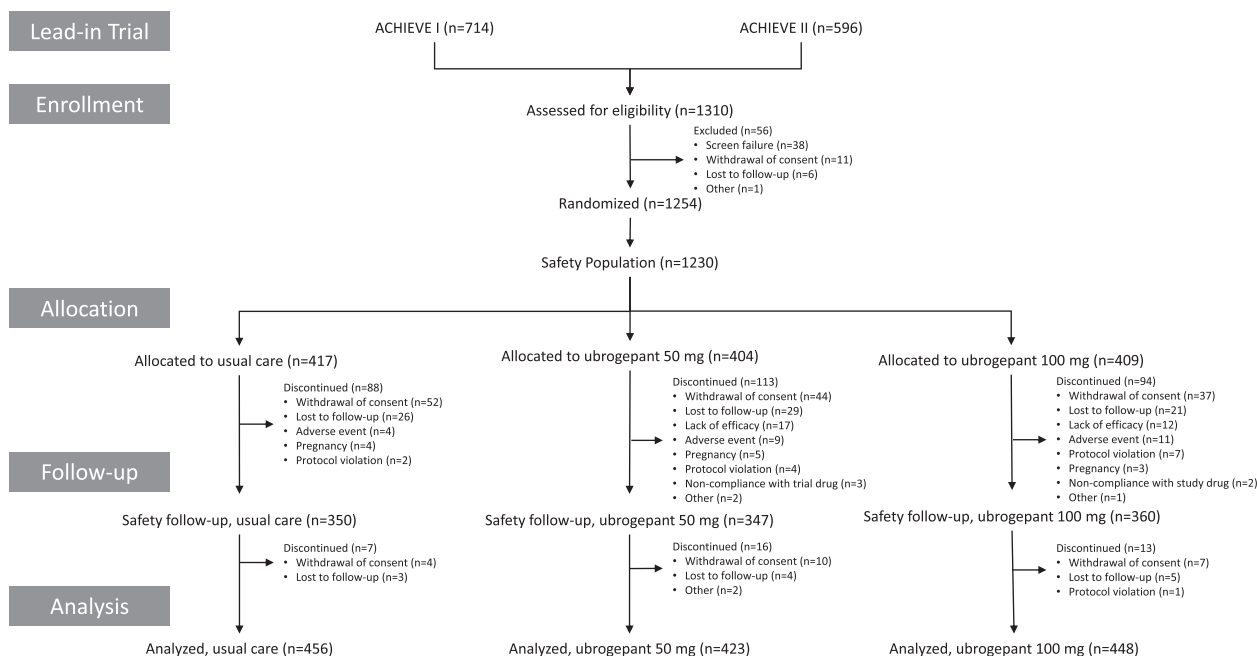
Lead-in Trial

ACHIEVE I (n=714)

ACHIEVE II (n=596)

Enrollment

Assessed for eligibility (n=1310)

Excluded (n=56)
• Screen failure (n=38)
• Withdrawal of consent (n=11)
• Lost to follow-up (n=6)
• Other (n=1)

Randomized (n=1254)

Safety Population (n=1230)

Allocation

Allocated to usual care (n=417)

Discontinued (n=88)
• Withdrawal of consent (n=52)
• Lost to follow-up (n=26)
• Adverse event (n=4)
• Pregnancy (n=4)
• Protocol violation (n=2)

Allocated to ubrogepant 50 mg (n=404)

Discontinued (n=113)
• Withdrawal of consent (n=44)
• Lost to follow-up (n=29)
• Lack of efficacy (n=17)
• Adverse event (n=9)
• Pregnancy (n=5)
• Protocol violation (n=4)
• Non-compliance with trial drug (n=3)
• Other (n=2)

Allocated to ubrogepant 100 mg (n=409)

Discontinued (n=94)
• Withdrawal of consent (n=37)
• Lost to follow-up (n=21)
• Lack of efficacy (n=12)
• Adverse event (n=11)
• Protocol violation (n=7)
• Pregnancy (n=3)
• Non-compliance with study drug (n=2)
• Other (n=1)

Follow-up

Safety follow-up, usual care (n=350)

Discontinued (n=7)
• Withdrawal of consent (n=4)
• Lost to follow-up (n=3)

Safety follow-up, ubrogepant 50 mg (n=347)

Discontinued (n=16)
• Withdrawal of consent (n=10)
• Lost to follow-up (n=4)
• Other (n=2)

Safety follow-up, ubrogepant 100 mg (n=360)

Discontinued (n=13)
• Withdrawal of consent (n=7)
• Lost to follow-up (n=5)
• Protocol violation (n=1)

Analysis

Analyzed, usual care (n=456)

Analyzed, ubrogepant 50 mg (n=423)

Analyzed, ubrogepant 100 mg (n=448)